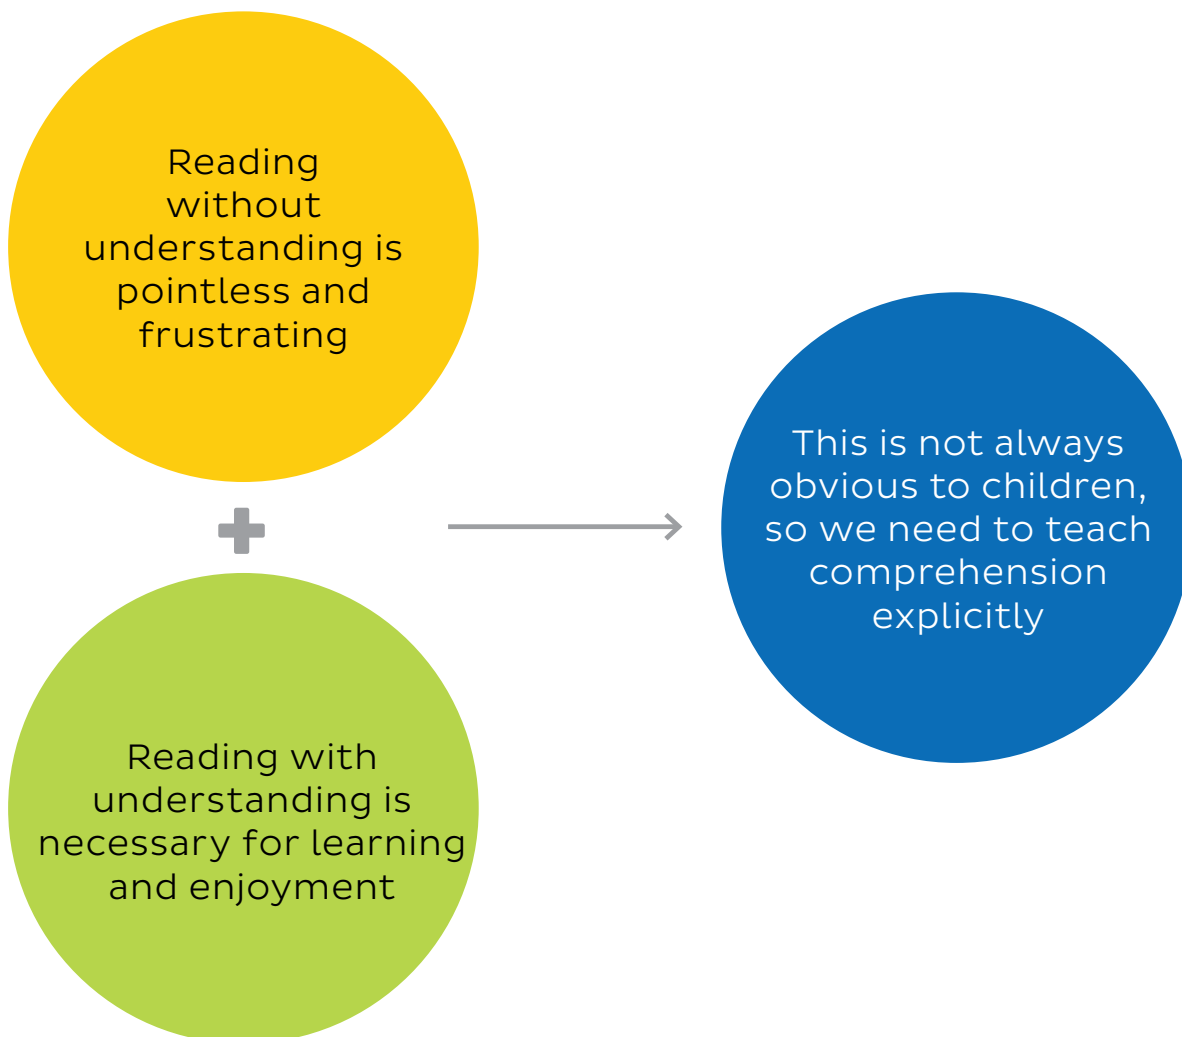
Reading without understanding is pointless and frustrating

Reading with understanding is necessary for learning and enjoyment

This is not always obvious to children, so we need to teach comprehension explicitly